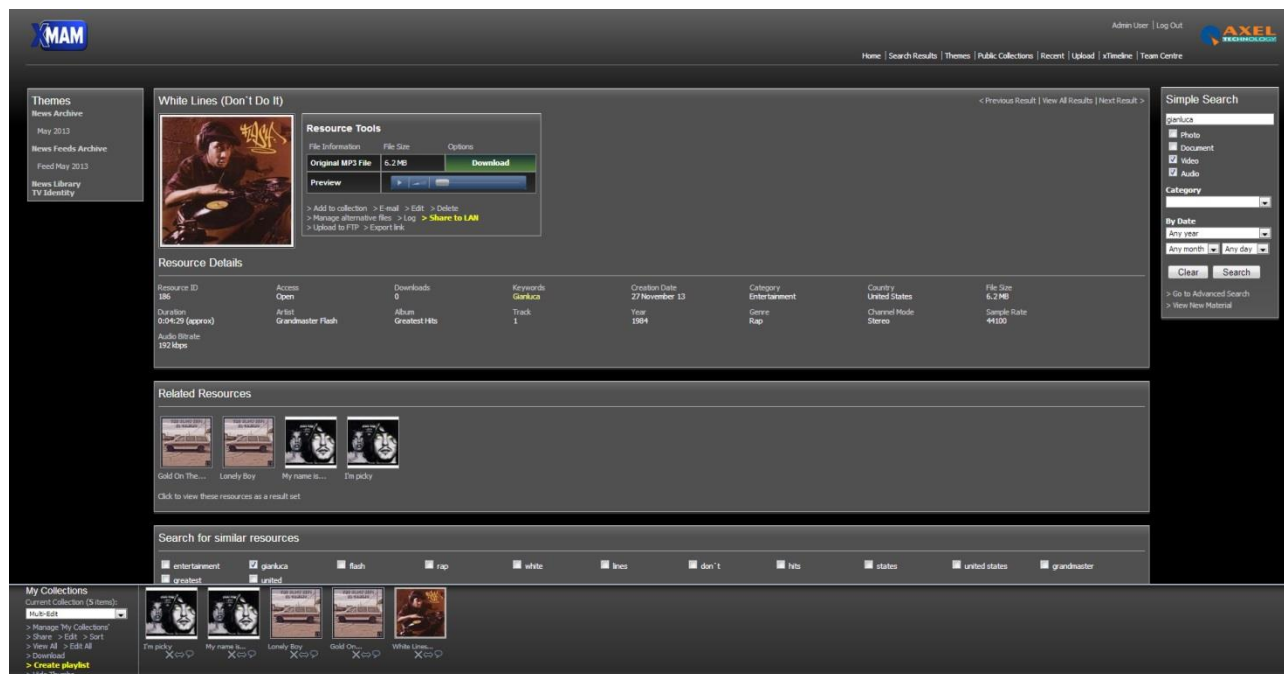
XMAM

Admin User | Log Out

AXEL TECHNOLOGY

Home | Search Results | Themes | Public Collections | Recent | Upload | xTimeline | Team Centre

Themes
News Archive
May 2013
News Feeds Archive
Feed May 2013
News Library
TV Identity

White Lines (Don't Do It)

< Previous Result | View All Results | Next Result >

Resource Tools

| File Information | File Size | Options |
|---|---|---|
| Original MP3 File | 6.2 MB | Download |
| Preview | | |

> Add to collection > E-mail > Edit > Delete
> Manage alternative files > Log > Share to LAN
> Upload to FTP > Export link

Resource Details

| Resource ID | Access | Downloads | Keywords | Creation Date | Category | Country | File Size |
|---|---|---|---|---|---|---|---|
| 186 | Open | 0 | Gianluca | 27 November 13 | Entertainment | United States | 6.2 MB |
| Duration | Artist | Album | Track | Year | Genre | Channel Mode | Sample Rate |
| 0:04:29 (approx) | Grandmaster Flash | Greatest Hits | 1 | 1984 | Rap | Stereo | 44100 |
| Audio Bitrate | | | | | | | |
| 192 kbps | | | | | | | |

Related Resources

Gold On The... Lonely Boy My name is... I'm picky

Click to view these resources as a result set

Search for similar resources

entertainment gianluca flash rap white lines don't hits states united states grandmaster greatest united

Simple Search
gianluca
Photo
Document
Video
Audio
Category
By Date
Any year
Any month Any day
Clear Search
> Go to Advanced Search
> View New Material

My Collections
Current Collection (5 items):
Multi-Edit
> Manage 'My Collections'
> Share > Edit > Sort
> View All > Edit All
> Download
> Create playlist

I'm picky My name is... Lonely Boy Gold On... White Lines...